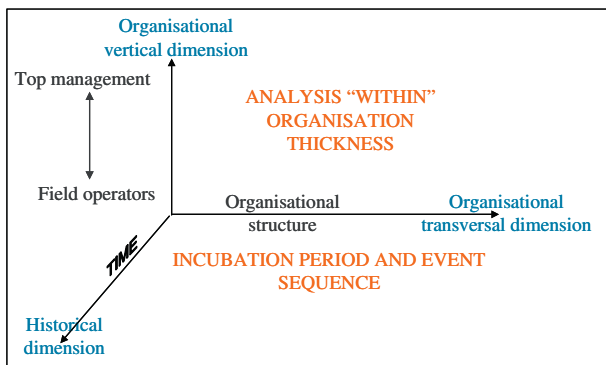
Organisational vertical dimension

Top management

Field operators

ANALYSIS "WITHIN" ORGANISATION THICKNESS

Organisational structure

Organisational transversal dimension

TIME

INCUBATION PERIOD AND EVENT SEQUENCE

Historical dimension